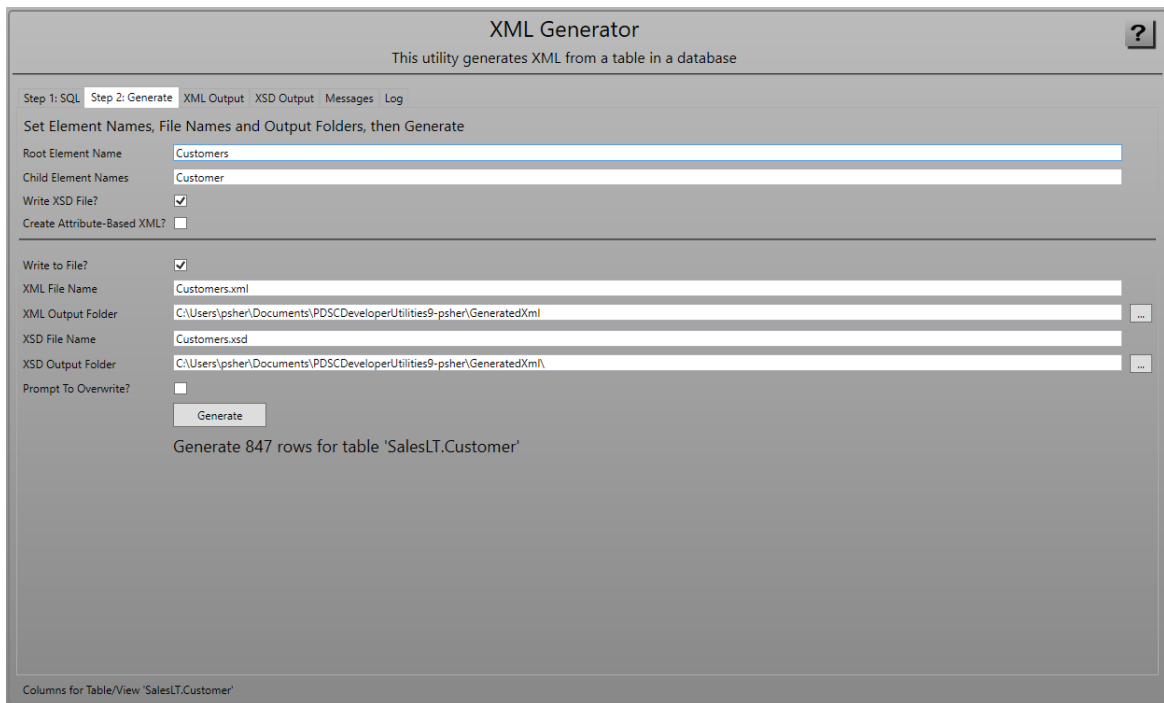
XML Generator

This utility generates XML from a table in a database

?

Step 1: SQL | Step 2: Generate | XML Output | XSD Output | Messages | Log

Set Element Names, File Names and Output Folders, then Generate

Root Element Name Customers

Child Element Names Customer

Write XSD File?

Create Attribute-Based XML?

Write to File?

XML File Name Customers.xml

XML Output Folder C:\Users\psher\Documents\PDSCDeveloperUtilities9-psher\GeneratedXml ...

XSD File Name Customers.xsd

XSD Output Folder C:\Users\psher\Documents\PDSCDeveloperUtilities9-psher\GeneratedXml\ ...

Prompt To Overwrite?

Generate

Generate 847 rows for table 'SalesLT.Customer'

Columns for Table/View 'SalesLT.Customer'